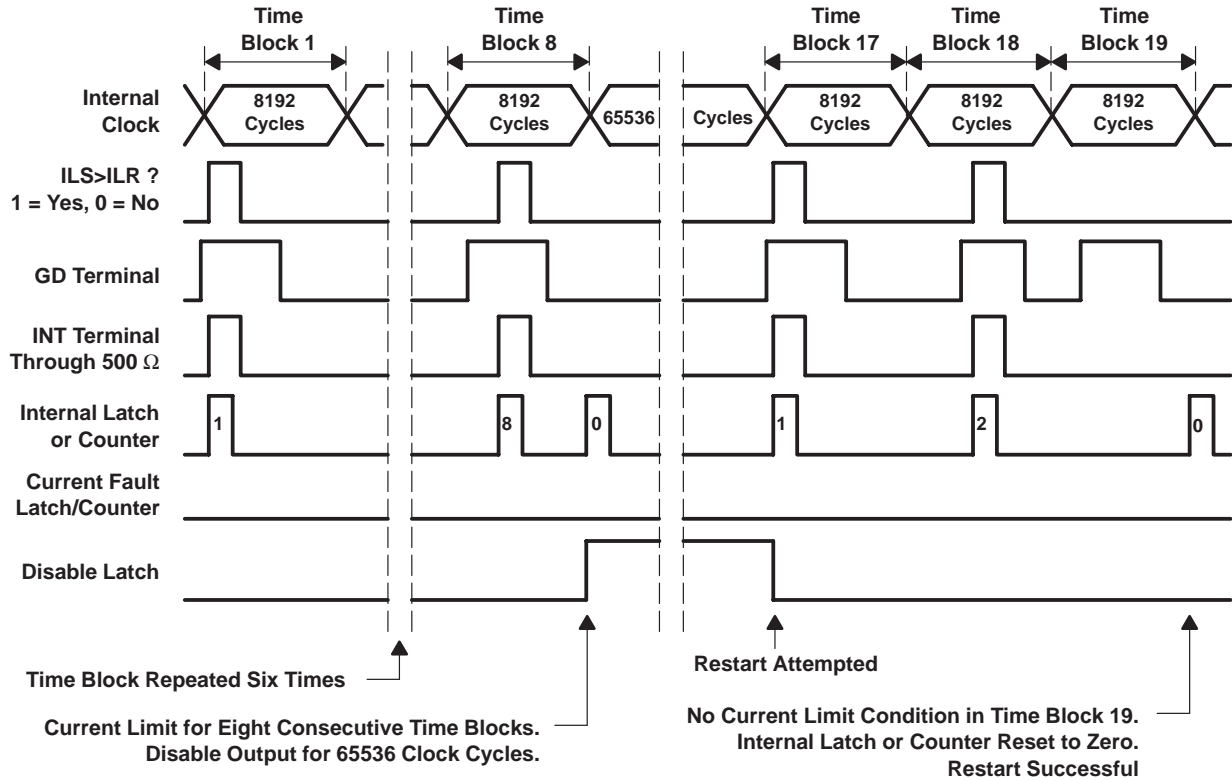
Time Block 1

Time Block 8

Time Block 17

Time Block 18

Time Block 19

Internal Clock

8192 Cycles

8192 Cycles

65536

Cycles

8192 Cycles

8192 Cycles

8192 Cycles

ILS>ILR ?
1 = Yes, 0 = No

GD Terminal

INT Terminal
Through 500 $\Omega$

Internal Latch or Counter

1

8

0

1

2

0

Current Fault Latch/Counter

Disable Latch

Time Block Repeated Six Times

Restart Attempted

Current Limit for Eight Consecutive Time Blocks.
Disable Output for 65536 Clock Cycles.

No Current Limit Condition in Time Block 19.
Internal Latch or Counter Reset to Zero.
Restart Successful